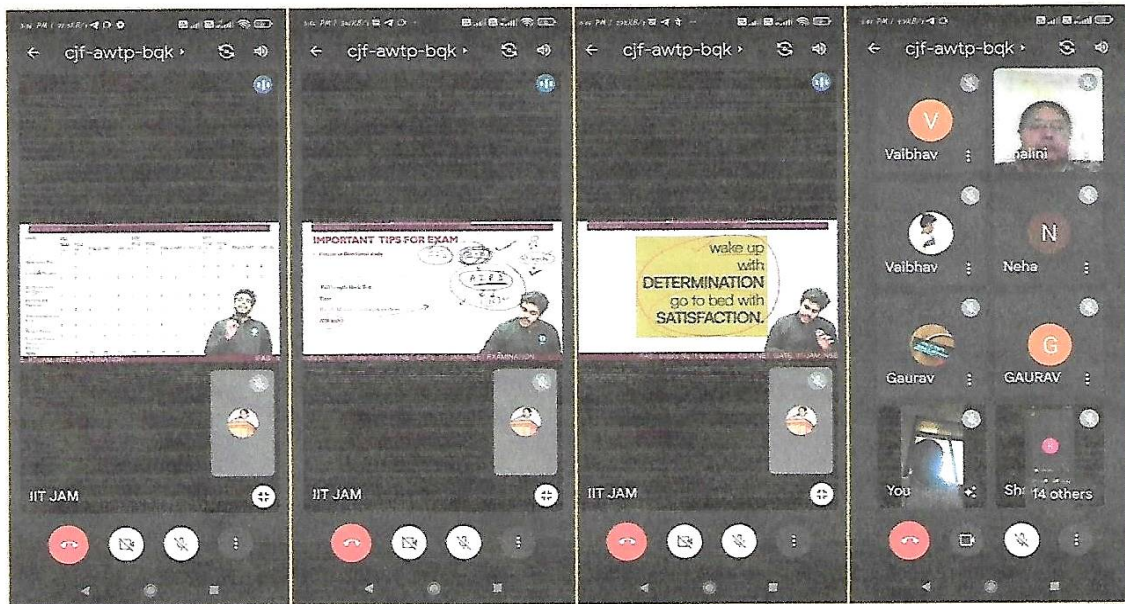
cjf-awtp-bqk ›

IIT JAM

cjf-awtp-bqk ›

IMPORTANT TIPS FOR EXAM

IIT JAM

cjf-awtp-bqk ›

wake up with DETERMINATION go to bed with SATISFACTION.

IIT JAM

cjf-awtp-bqk ›

V
Vaibhav

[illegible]alini

Vaibhav

N
Neha

Gaurav

G
GAURAV

You

Sh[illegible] 14 others